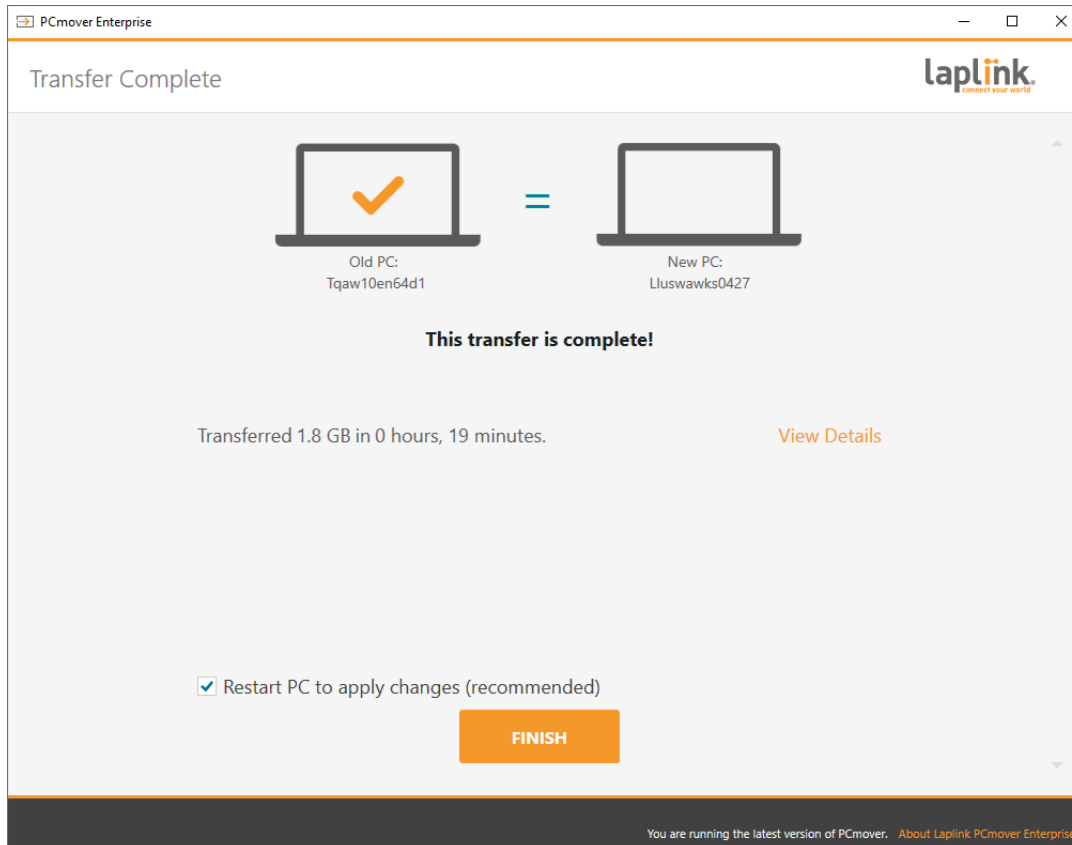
PCmover Enterprise

Transfer Complete

laplink.
connect your world

Old PC:
Tqaw10en64d1

=

New PC:
Lluswawks0427

This transfer is complete!

Transferred 1.8 GB in 0 hours, 19 minutes.

View Details

Restart PC to apply changes (recommended)

FINISH

You are running the latest version of PCmover. About Laplink PCmover Enterprise